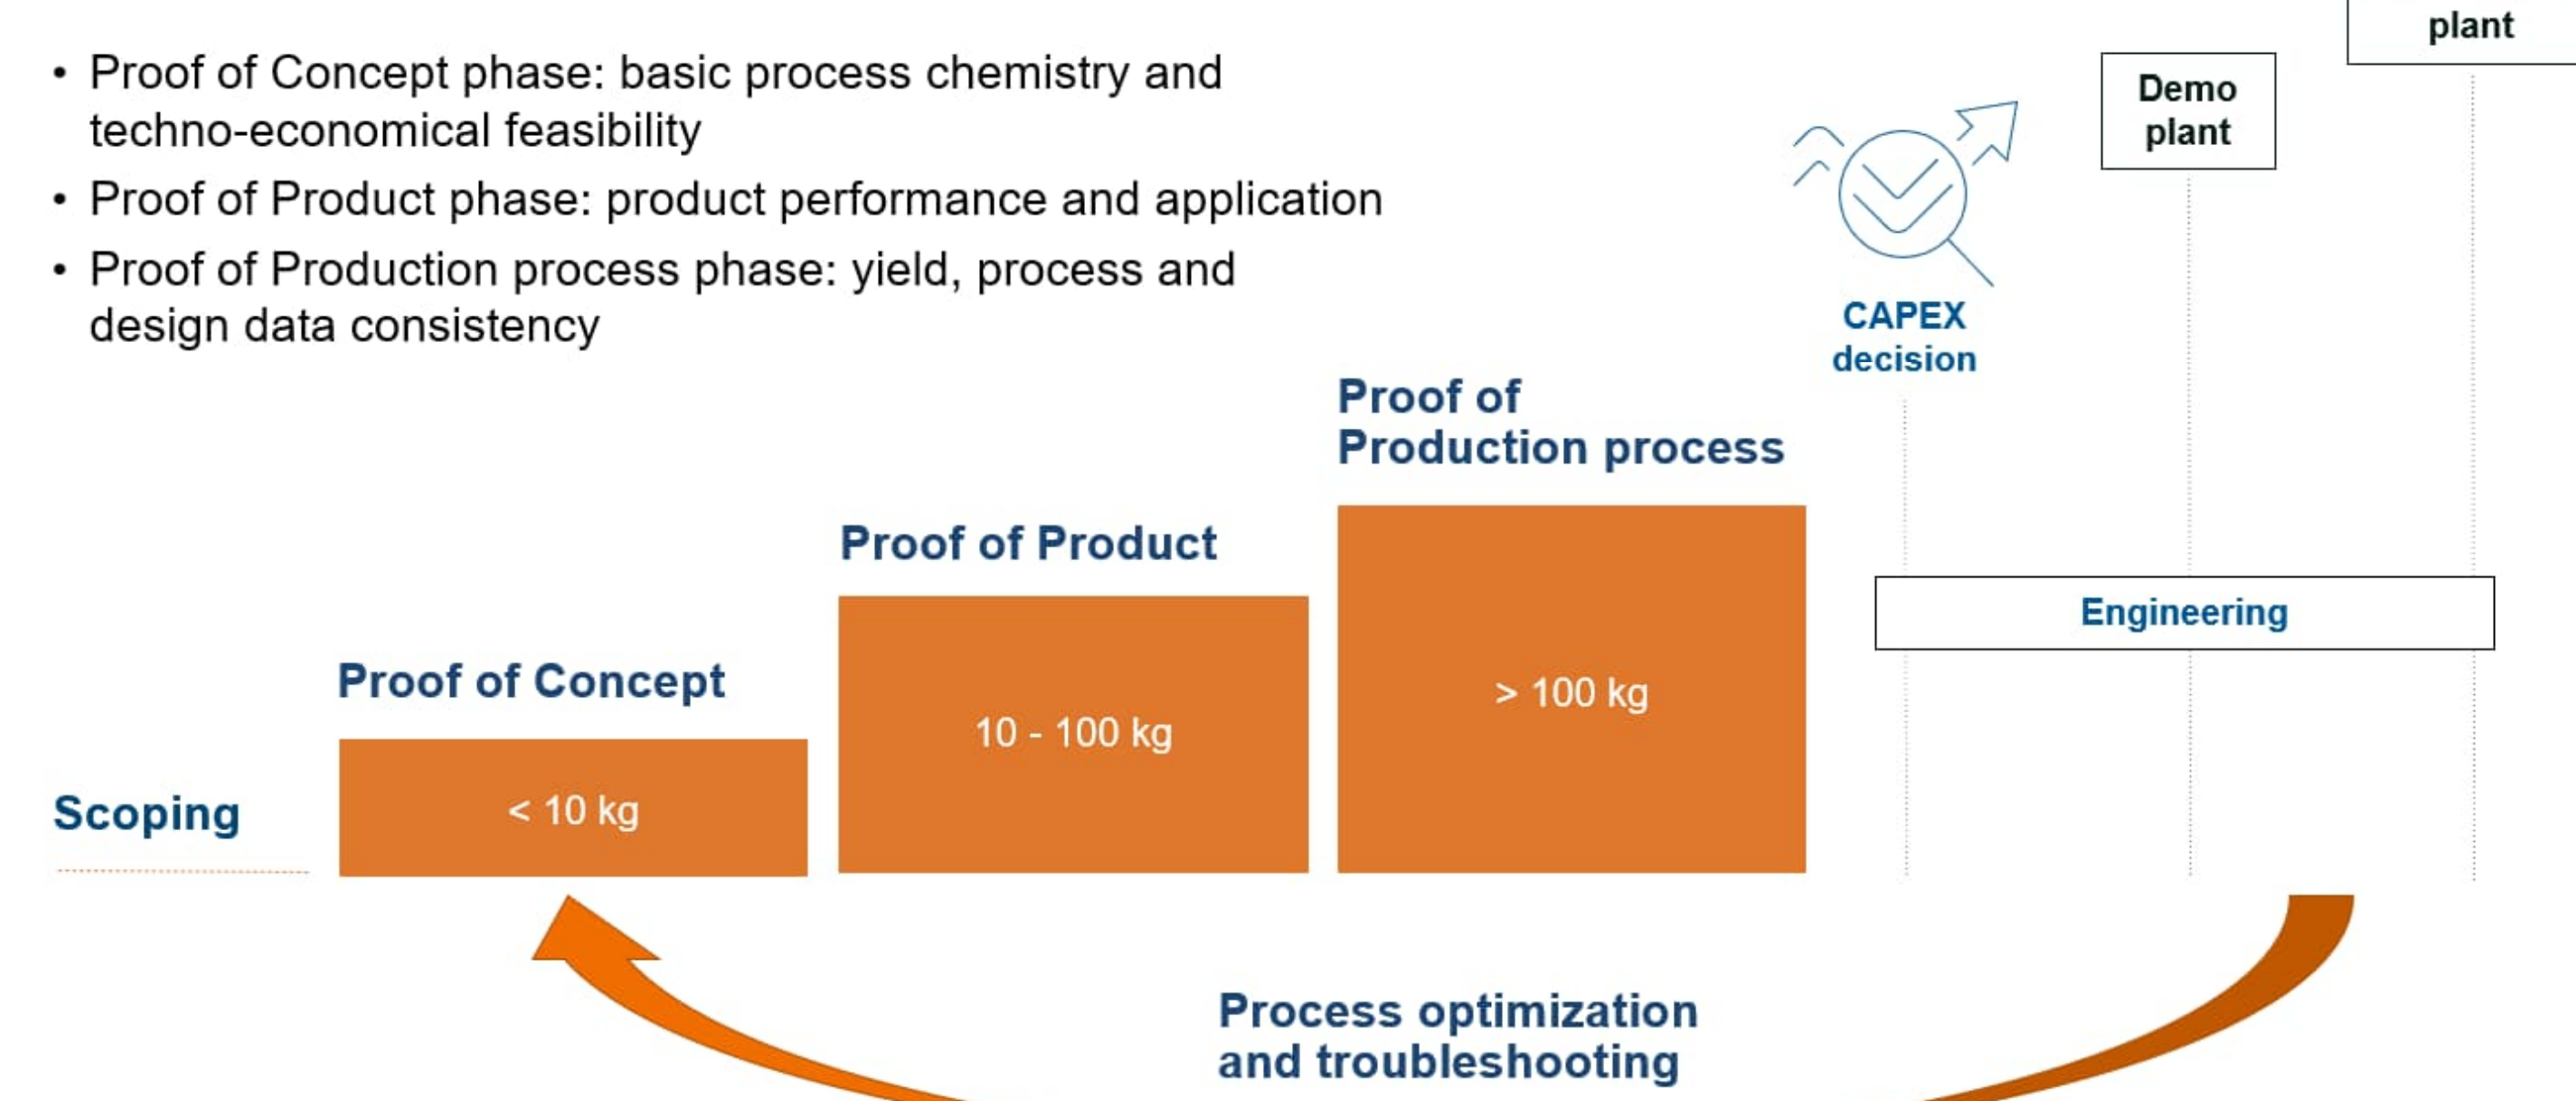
plant

• Proof of Concept phase: basic process chemistry and techno-economical feasibility
• Proof of Product phase: product performance and application
• Proof of Production process phase: yield, process and design data consistency

Demo plant

CAPEX decision

Proof of Production process

Proof of Product

Engineering

Proof of Concept

> 100 kg

10 - 100 kg

Scoping

< 10 kg

Process optimization and troubleshooting